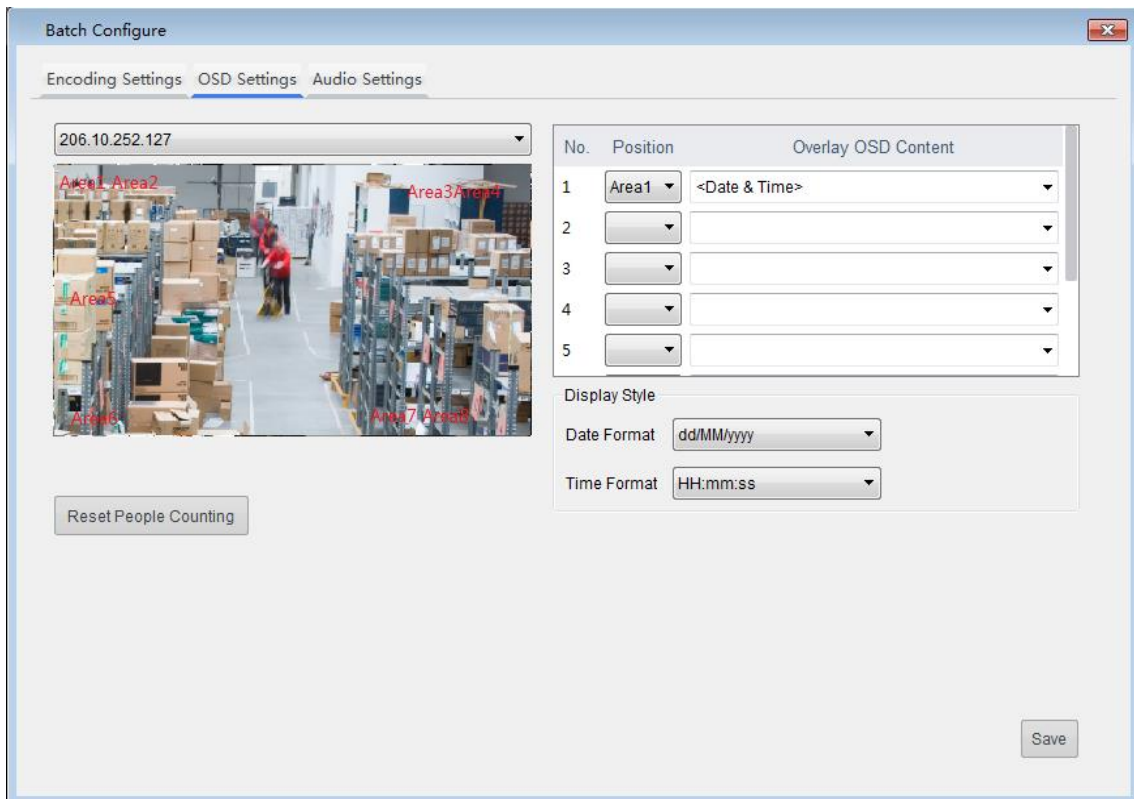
Batch Configure

Encoding Settings OSD Settings Audio Settings

206.10.252.127

Area1 Area2 Area3Area4 Area5 Area6 Area7 Area8

| No. | Position | Overlay OSD Content |
|---|---|---|
| 1 | Area1 | <Date & Time> |
| 2 | | |
| 3 | | |
| 4 | | |
| 5 | | |

Display Style

Date Format dd/MM/yyyy

Time Format HH:mm:ss

Reset People Counting

Save